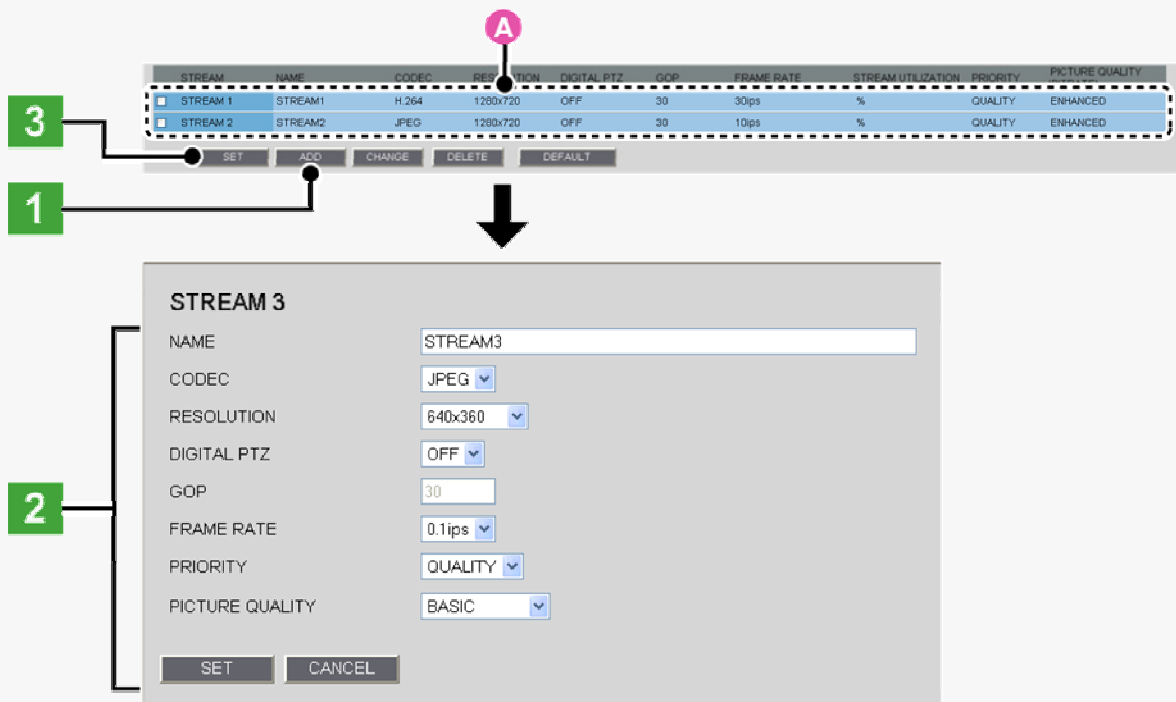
A

| | STREAM | NAME | CODEC | RESOLUTION | DIGITAL PTZ | GOP | FRAME RATE | STREAM UTILIZATION | PRIORITY | PICTURE QUALITY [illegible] |
|---|---|---|---|---|---|---|---|---|---|---|
| ☐ | STREAM 1 | STREAM1 | H.264 | 1280x720 | OFF | 30 | 30ips | % | QUALITY | ENHANCED |
| ☐ | STREAM 2 | STREAM2 | JPEG | 1280x720 | OFF | 30 | 10ips | % | QUALITY | ENHANCED |

3

SET ADD CHANGE DELETE DEFAULT

1

STREAM 3

NAME STREAM3

CODEC JPEG

RESOLUTION 640x360

DIGITAL PTZ OFF

2

GOP 30

FRAME RATE 0.1ips

PRIORITY QUALITY

PICTURE QUALITY BASIC

SET CANCEL